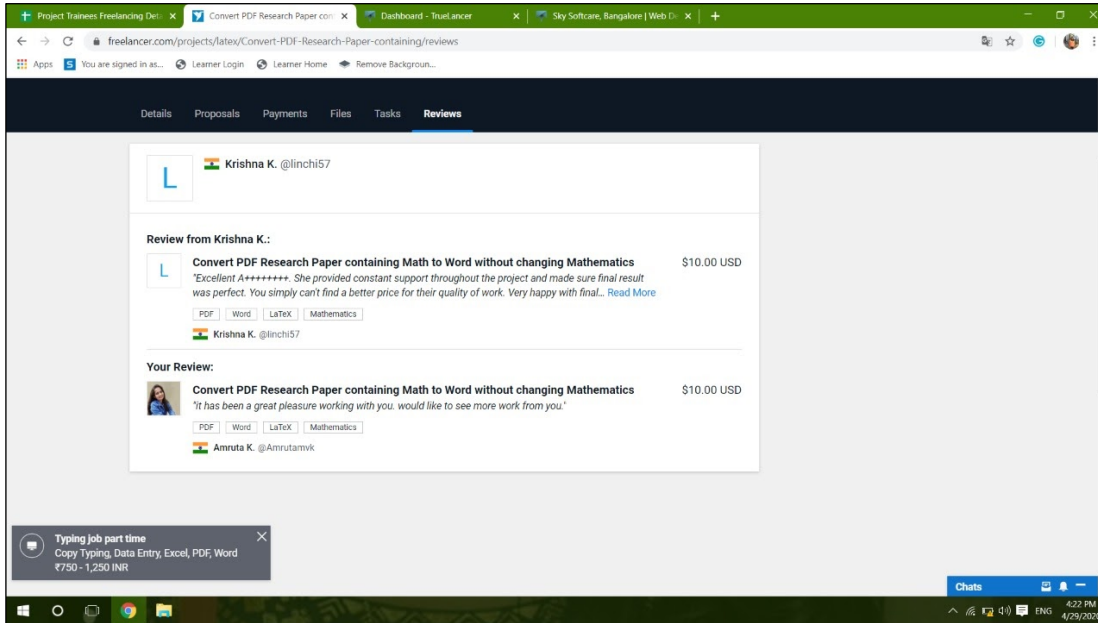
Project Trainees Freelancing Det ×
Convert PDF Research Paper con ×
Dashboard - Truelancer ×
Sky Softcare, Bangalore | Web De ×
+

freelancer.com/projects/latex/Convert-PDF-Research-Paper-containing/reviews

Apps
You are signed in as...
Learner Login
Learner Home
Remove Backgroun...

Details Proposals Payments Files Tasks Reviews

L
Krishna K. @linchi57

Review from Krishna K.:

L
Convert PDF Research Paper containing Math to Word without changing Mathematics
$10.00 USD
"Excellent A++++++++. She provided constant support throughout the project and made sure final result was perfect. You simply can't find a better price for their quality of work. Very happy with final... Read More
PDF Word LaTeX Mathematics
Krishna K. @linchi57

Your Review:

Convert PDF Research Paper containing Math to Word without changing Mathematics
$10.00 USD
"it has been a great pleasure working with you. would like to see more work from you."
PDF Word LaTeX Mathematics
Amruta K. @Amrutamvk

Typing job part time
Copy Typing, Data Entry, Excel, PDF, Word
₹750 - 1,250 INR

Chats

ENG 4:22 PM 4/29/2020